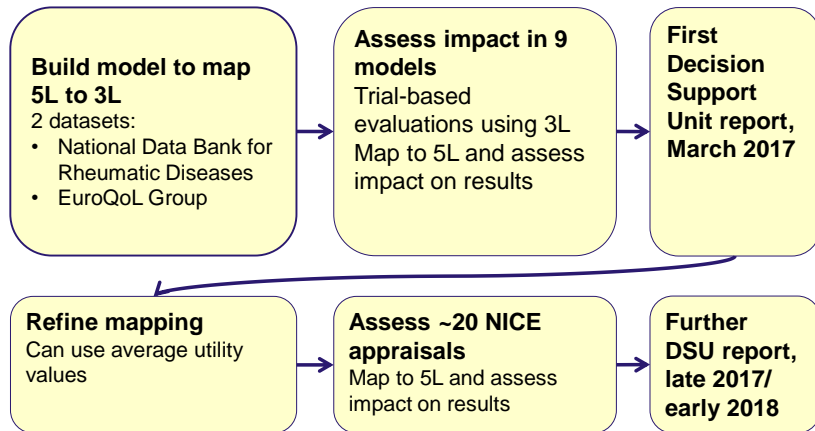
**Build model to map 5L to 3L**
2 datasets:
- National Data Bank for Rheumatic Diseases
- EuroQoL Group

**Assess impact in 9 models**
Trial-based evaluations using 3L
Map to 5L and assess impact on results

**First Decision Support Unit report, March 2017**

**Refine mapping**
Can use average utility values

**Assess ~20 NICE appraisals**
Map to 5L and assess impact on results

**Further DSU report, late 2017/ early 2018**